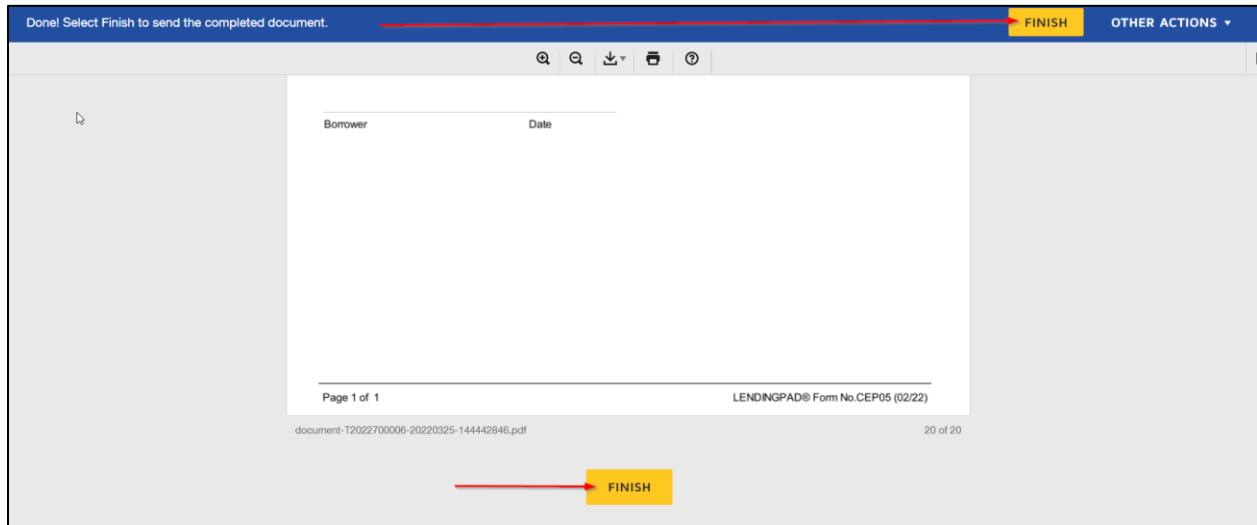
Done! Select Finish to send the completed document.

FINISH

OTHER ACTIONS ▾

Borrower

Date

Page 1 of 1

LENDINGPAD® Form No.CEP05 (02/22)

document-T2022700006-20220325-144442846.pdf

20 of 20

FINISH